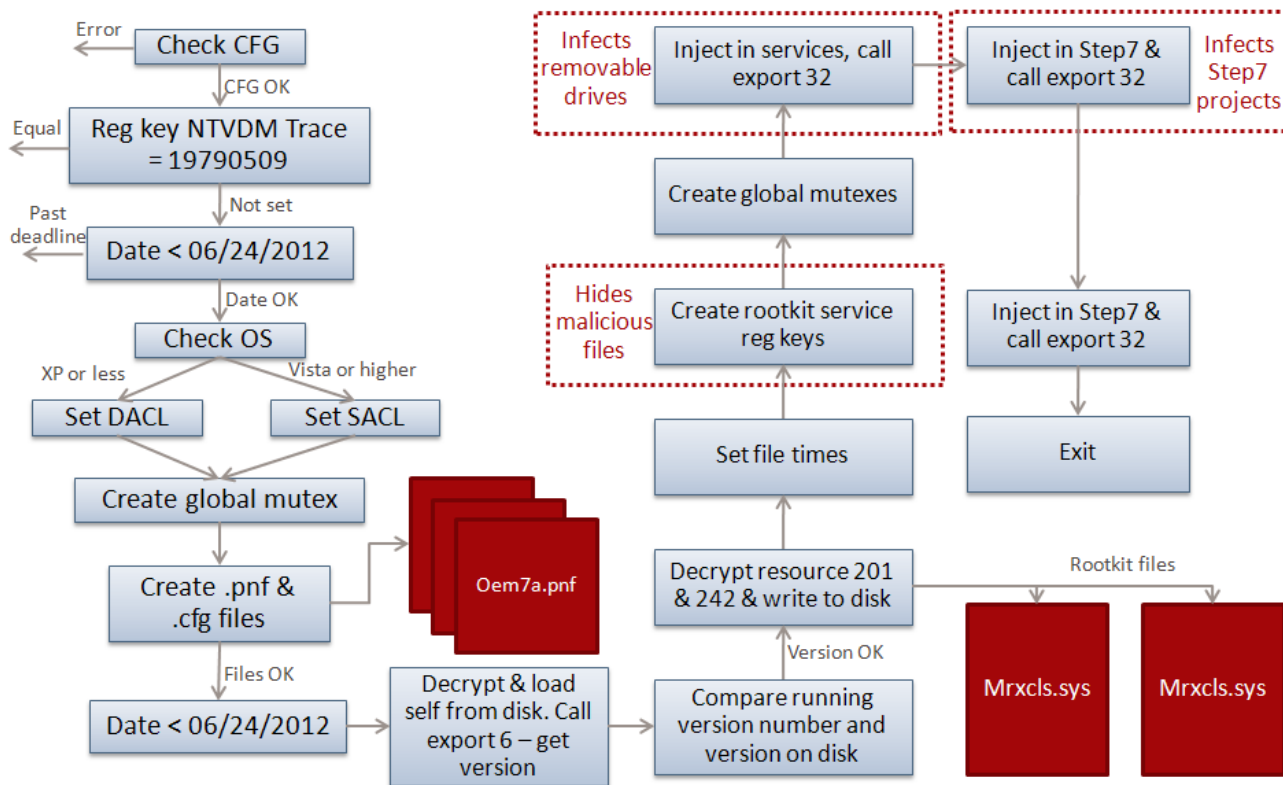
Error

Check CFG

CFG OK

Equal

Reg key NTVDM Trace = 19790509

Not set

Past deadline

Date < 06/24/2012

Date OK

Check OS

XP or less

Vista or higher

Set DACL

Set SACL

Create global mutex

Create .pnf & .cfg files

Oem7a.pnf

Files OK

Date < 06/24/2012

Decrypt & load self from disk. Call export 6 – get version

Compare running version number and version on disk

Version OK

Decrypt resource 201 & 242 & write to disk

Rootkit files

Mrxcls.sys

Mrxcls.sys

Set file times

Hides malicious files

Create rootkit service reg keys

Create global mutexes

Infects removable drives

Inject in services, call export 32

Inject in Step7 & call export 32

Infects Step7 projects

Inject in Step7 & call export 32

Exit